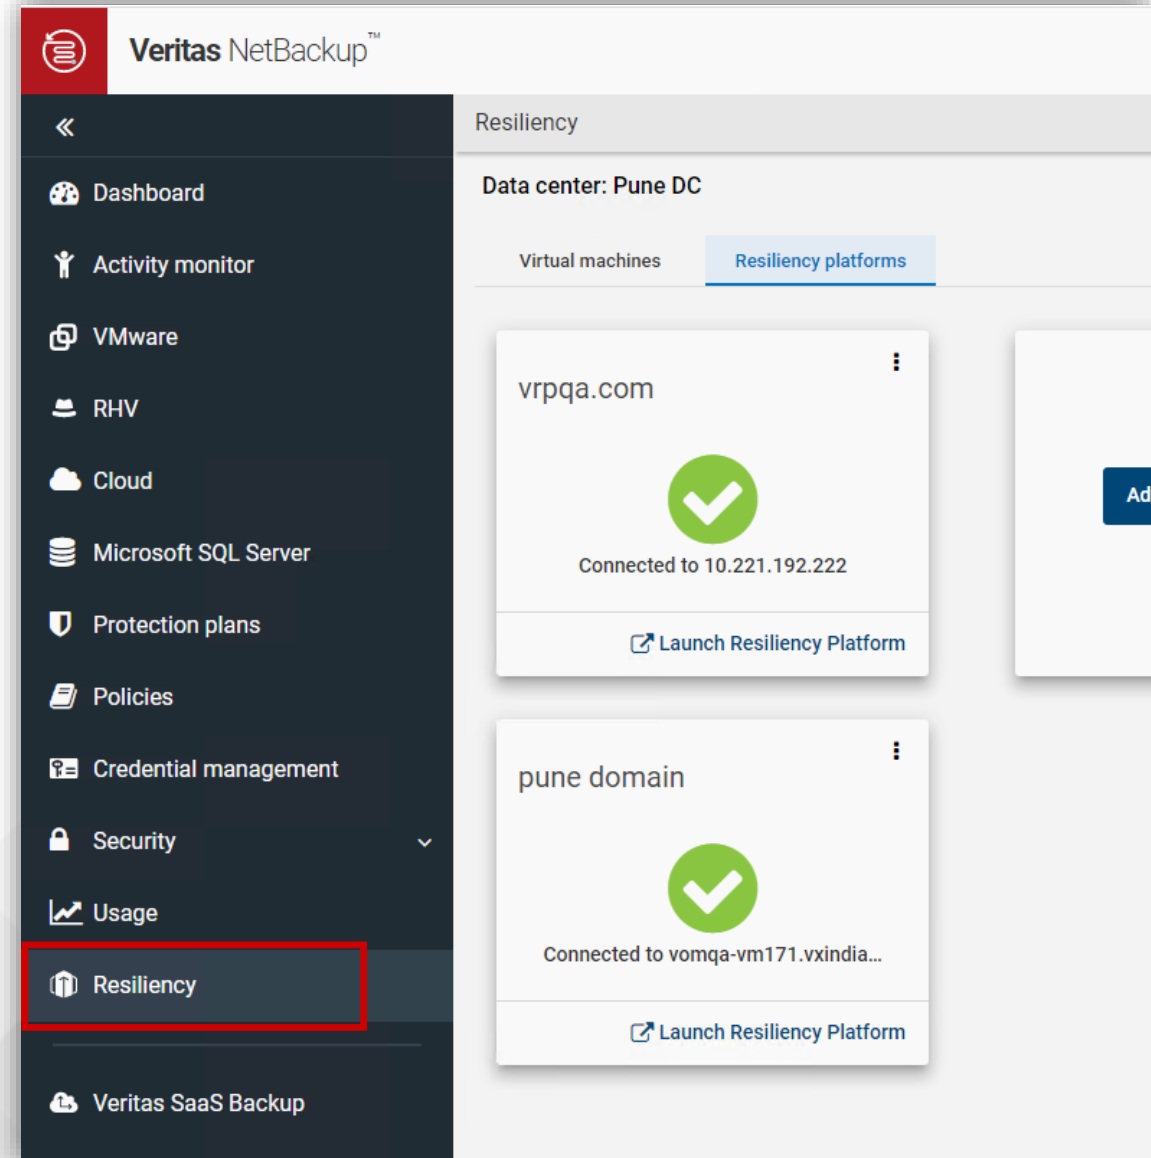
Veritas NetBackup™

«

Dashboard

Activity monitor

VMware

RHV

Cloud

Microsoft SQL Server

Protection plans

Policies

Credential management

Security

Usage

Resiliency

Veritas SaaS Backup

Resiliency

Data center: Pune DC

Virtual machines

Resiliency platforms

vrpqa.com

Connected to 10.221.192.222

Launch Resiliency Platform

Ad

pune domain

Connected to vomqa-vm171.vxindia...

Launch Resiliency Platform